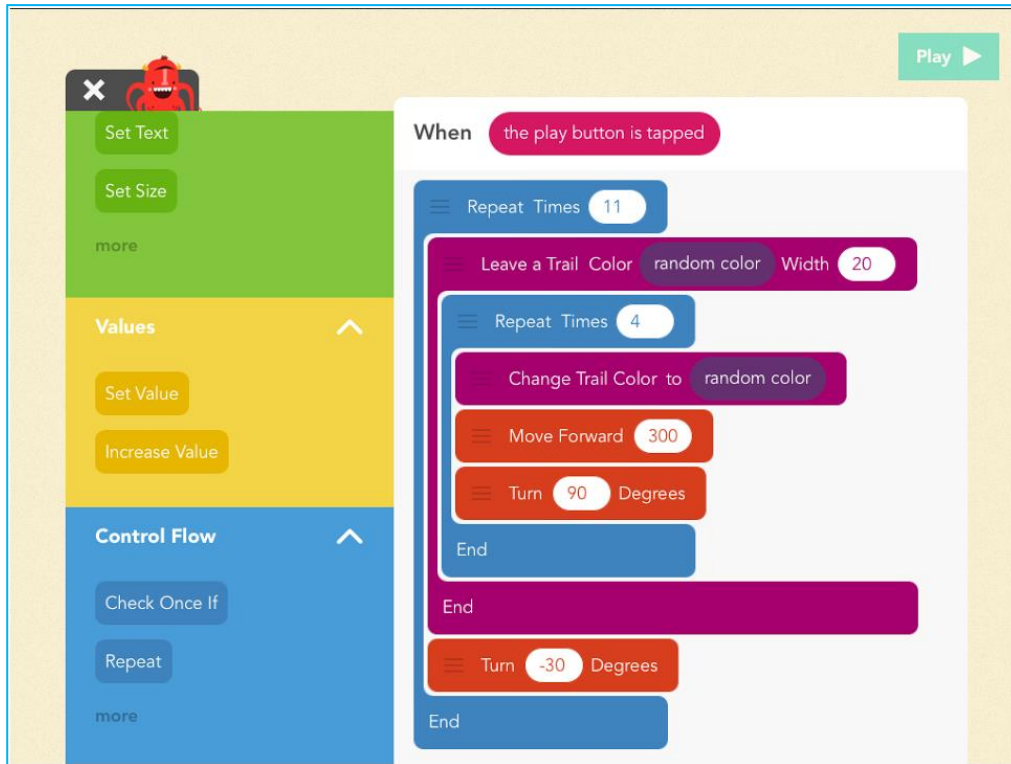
Play ▶

Set Text

Set Size

more

Values

Set Value

Increase Value

Control Flow

Check Once If

Repeat

more

When the play button is tapped

Repeat Times 11

Leave a Trail Color random color Width 20

Repeat Times 4

Change Trail Color to random color

Move Forward 300

Turn 90 Degrees

End

End

Turn -30 Degrees

End